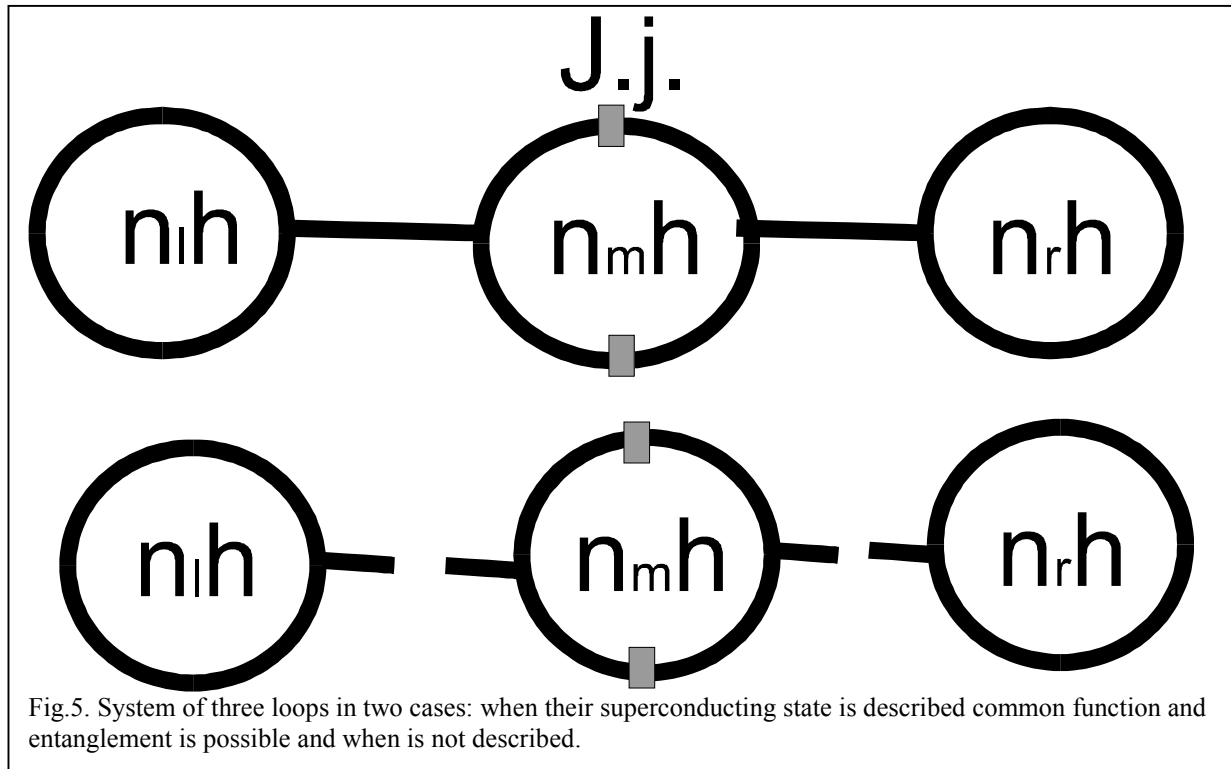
J.j.

$n_l h$

$n_m h$

$n_r h$

$n_l h$

$n_m h$

$n_r h$

Fig.5. System of three loops in two cases: when their superconducting state is described common function and entanglement is possible and when is not described.